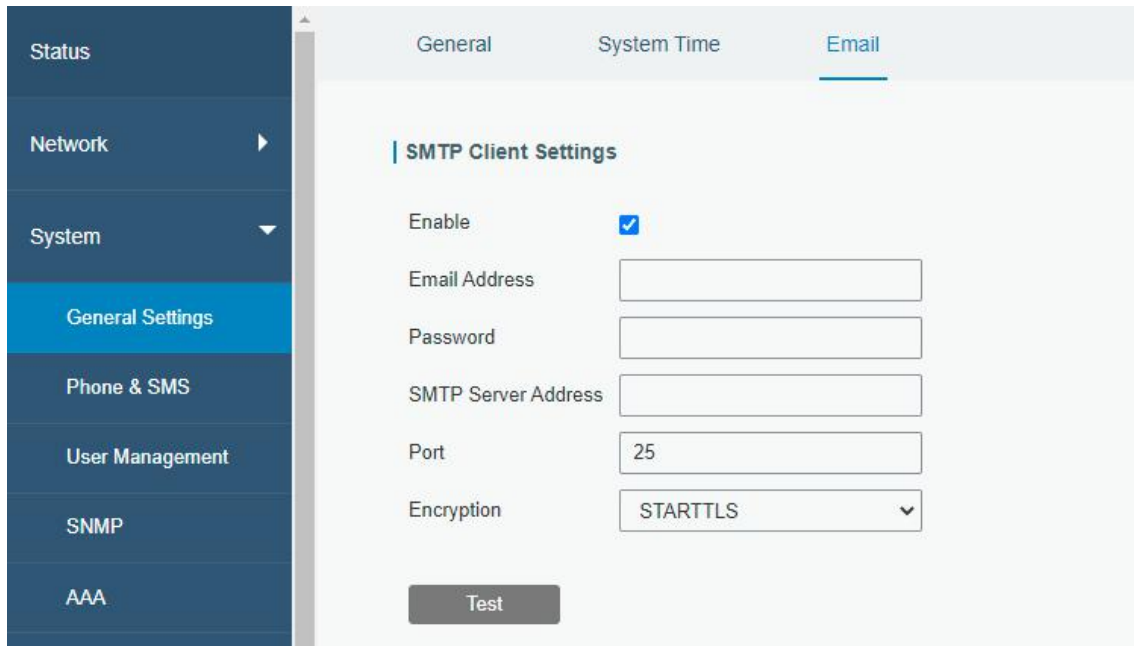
Status

Network

System

General Settings

Phone & SMS

User Management

SNMP

AAA

General System Time Email

SMTP Client Settings

Enable

Email Address

Password

SMTP Server Address

Port 25

Encryption STARTTLS

Test